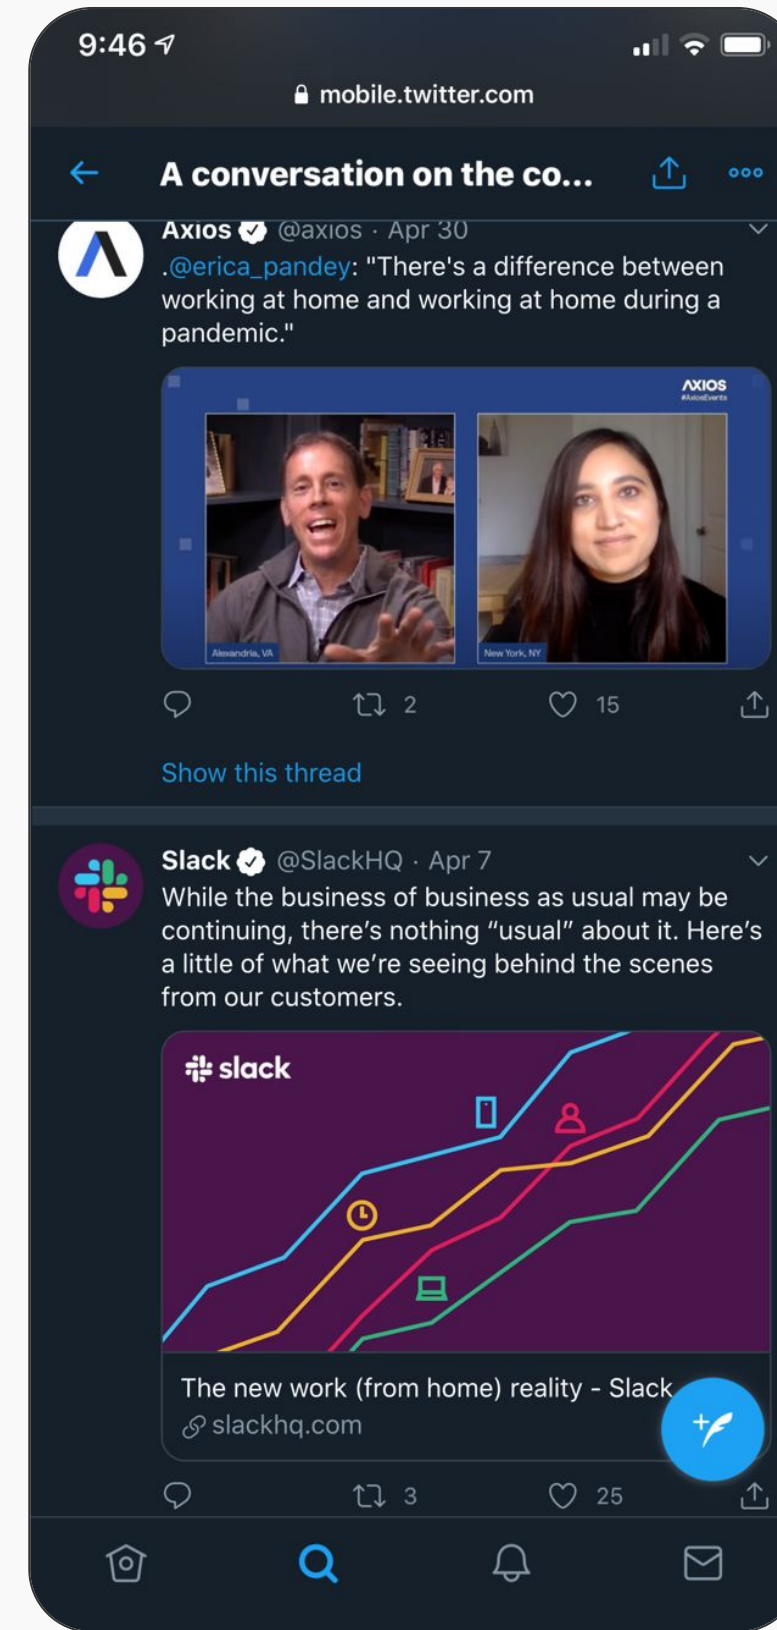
9:46

mobile.twitter.com

A conversation on the co...

Axios @axios · Apr 30
.@erica_pandey: "There's a difference between working at home and working at home during a pandemic."

AXIOS
#AxiosEvents

Alexandria, VA

New York, NY

2

15

Show this thread

Slack @SlackHQ · Apr 7
While the business of business as usual may be continuing, there's nothing "usual" about it. Here's a little of what we're seeing behind the scenes from our customers.

slack

The new work (from home) reality - Slack
slackhq.com

3

25